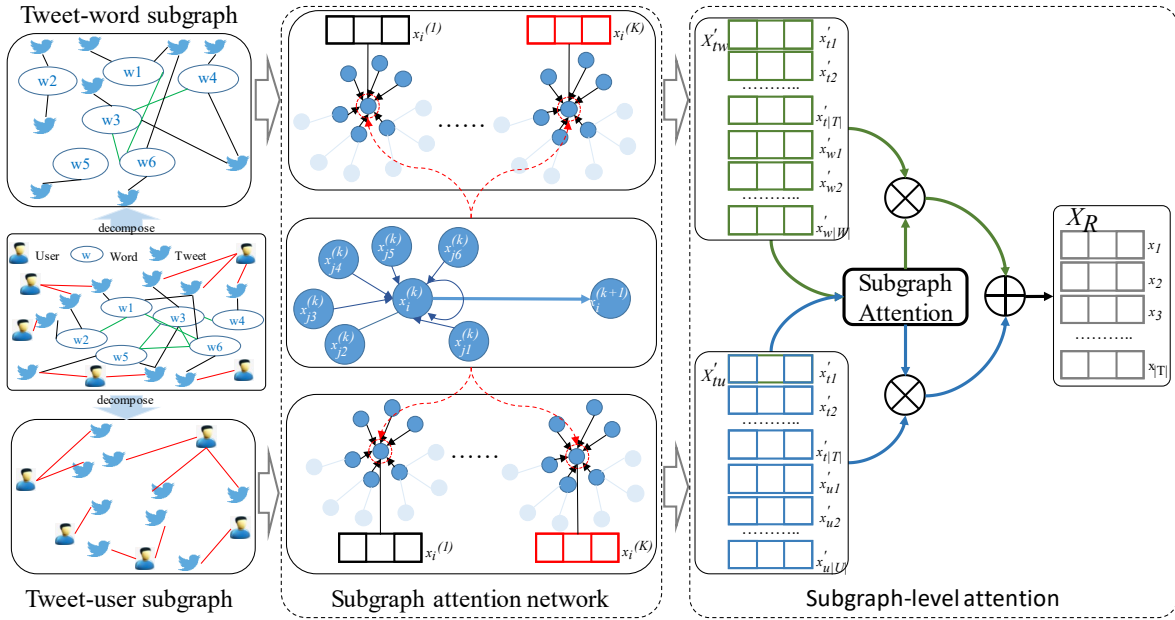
Tweet-word subgraph

w2
w1
w4
w3
w5
w6

decompose

User
w Word
Tweet

w1
w2
w3
w4
w5
w6

decompose

Tweet-user subgraph

$x_i^{(1)}$
$x_i^{(K)}$
......

$x_{j4}^{(k)}$
$x_{j5}^{(k)}$
$x_{j6}^{(k)}$
$x_{j3}^{(k)}$
$x_i^{(k)}$
$x_i^{(k+1)}$
$x_{j2}^{(k)}$
$x_{j1}^{(k)}$

......
$x_i^{(1)}$
$x_i^{(K)}$

Subgraph attention network

$X'_{tw}$
$x'_{t1}$
$x'_{t2}$
..........
$x'_{t|T|}$
$x'_{w1}$
$x'_{w2}$
..........
$x'_{w|W|}$

Subgraph Attention

$X'_{tu}$
$x'_{t1}$
$x'_{t2}$
..........
$x'_{t|T|}$
$x'_{u1}$
$x'_{u2}$
..........
$x'_{u|U|}$

$X_R$
$x_1$
$x_2$
$x_3$
..........
$x_{|T|}$

Subgraph-level attention